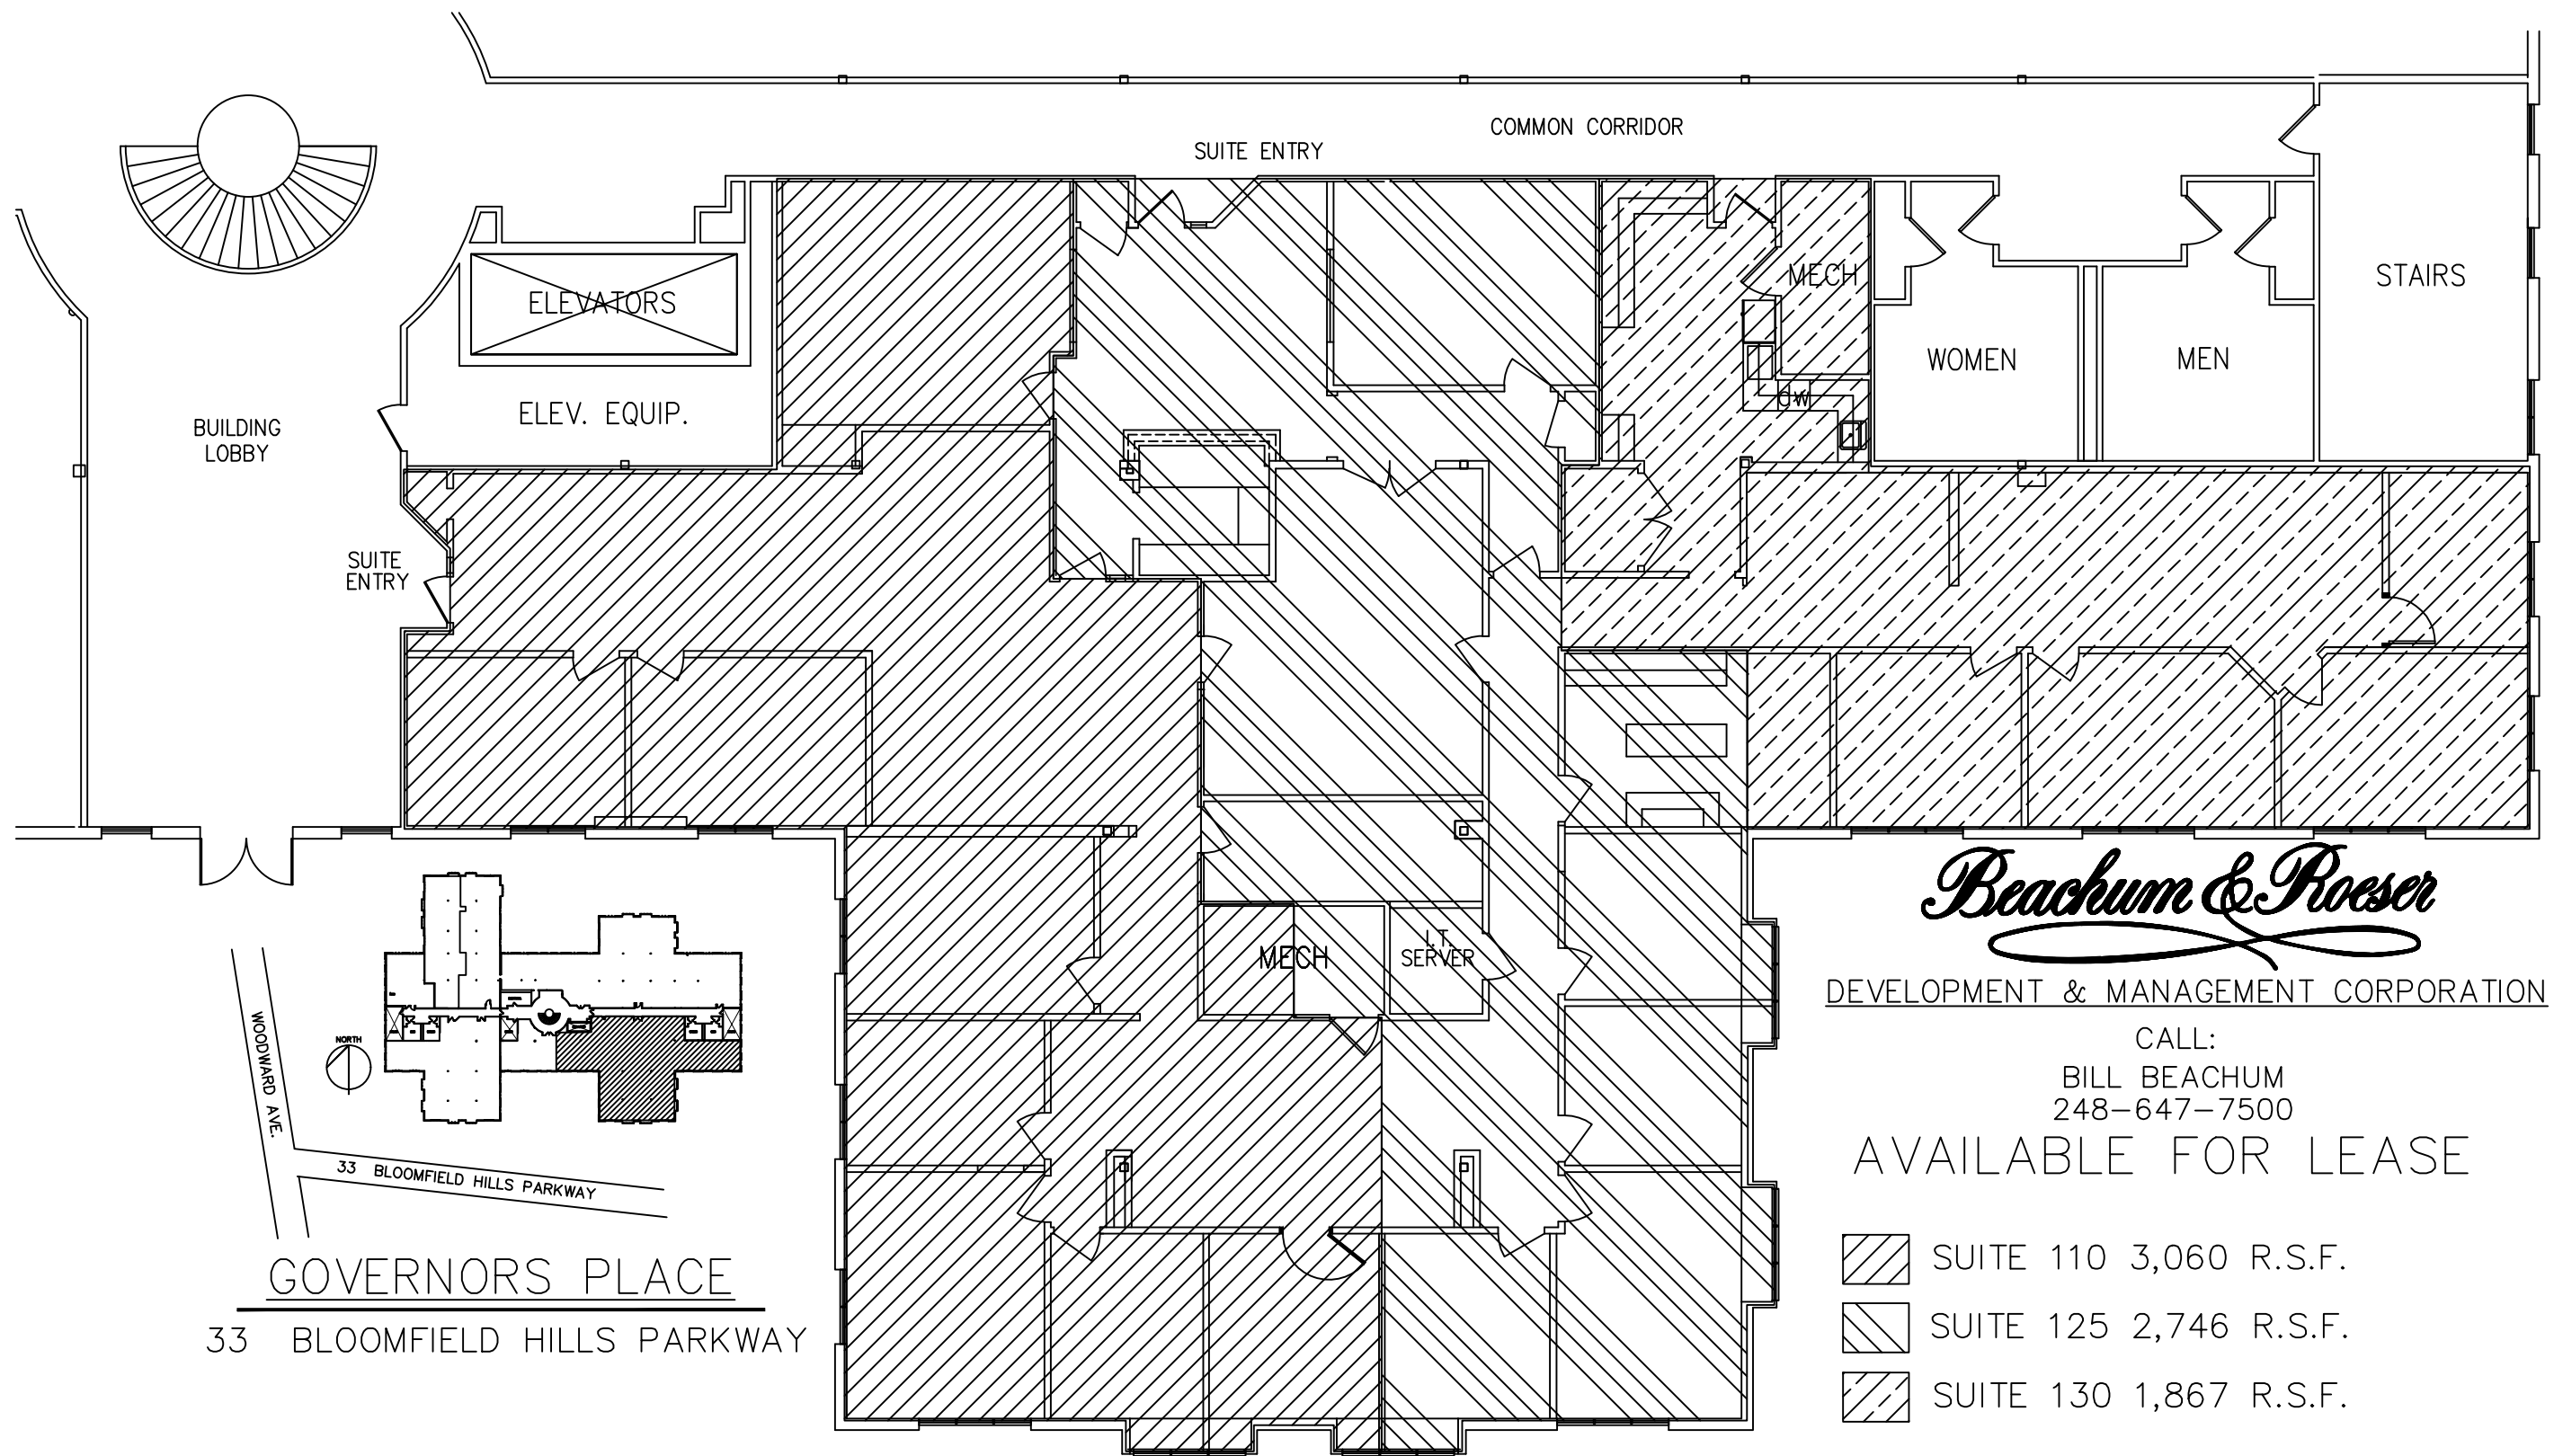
COMMON CORRIDOR

SUITE ENTRY

ELEVATORS

ELEV. EQUIP.

BUILDING LOBBY

SUITE ENTRY

MECH

DW

WOMEN

MEN

STAIRS

MECH

I.T. SERVER

WOODWARD AVE.

NORTH

33 BLOOMFIELD HILLS PARKWAY

GOVERNORS PLACE

33 BLOOMFIELD HILLS PARKWAY

Beachum & Roeser

DEVELOPMENT & MANAGEMENT CORPORATION

CALL:
BILL BEACHUM
248-647-7500

AVAILABLE FOR LEASE

SUITE 110 3,060 R.S.F.

SUITE 125 2,746 R.S.F.

SUITE 130 1,867 R.S.F.